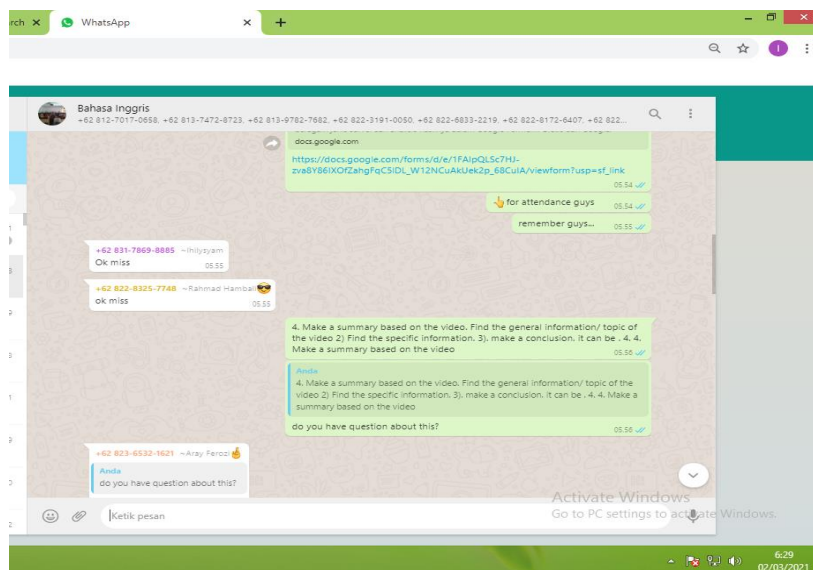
rch ×
WhatsApp ×
+

Bahasa Inggris
+62 812-7017-0658, +62 813-7472-8723, +62 813-9782-7682, +62 822-3191-0050, +62 822-6833-2219, +62 822-8172-6407, +62 822...

docs.google.com
https://docs.google.com/forms/d/e/1FAIpQLSc7HJ-zva8Y86lXOfZahgFqC5IDL_W12NCuAkUek2p_68CulA/viewform?usp=sf_link
05.54

👆for attendance guys 05.54

remember guys... 05.55

+62 831-7869-8885 ~Ihilyzyam
Ok miss 05.55

+62 822-8325-7748 ~Rahmad Hambali😎
ok miss 05.55

4. Make a summary based on the video. Find the general information/ topic of the video 2) Find the specific information. 3). make a conclusion. it can be . 4. 4. Make a summary based on the video 05.56

Anda
4. Make a summary based on the video. Find the general information/ topic of the video 2) Find the specific information. 3). make a conclusion. it can be . 4. 4. Make a summary based on the video
do you have question about this? 05.56

+62 823-6532-1621 ~Aray Ferozi🤞
Anda
do you have question about this?

Ketik pesan

Activate Windows
Go to PC settings to activate Windows.

6:29
02/03/2021